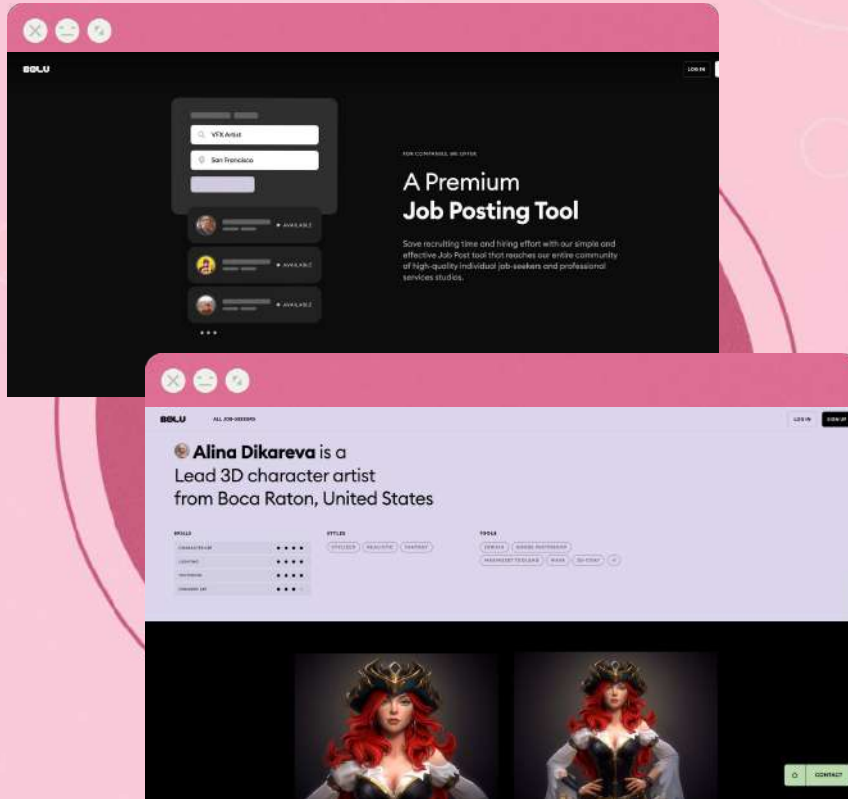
BOLU

LOG IN

VFX Artist

San Francisco

• AVAILABLE

• AVAILABLE

• AVAILABLE

FOR COMPANIES, WE OFFER

A Premium
Job Posting Tool

Save recruiting time and hiring effort with our simple and effective Job Post tool that reaches our entire community of high-quality individual job-seekers and professional services studios.

BOLU

ALL JOB-SEEKERS

LOG IN

SIGN UP

Alina Dikareva is a
Lead 3D character artist
from Boca Raton, United States

SKILLS

STYLES

TOOLS

CHARACTER ART

LIGHTING

TEXTURING

CONCEPT ART

STYLIZED

REALISTIC

FANTASY

ZBRUSH

ADOBE PHOTOSHOP

MARMOSET TOOLBAG

MAYA

3D-COAT

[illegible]

CONTACT